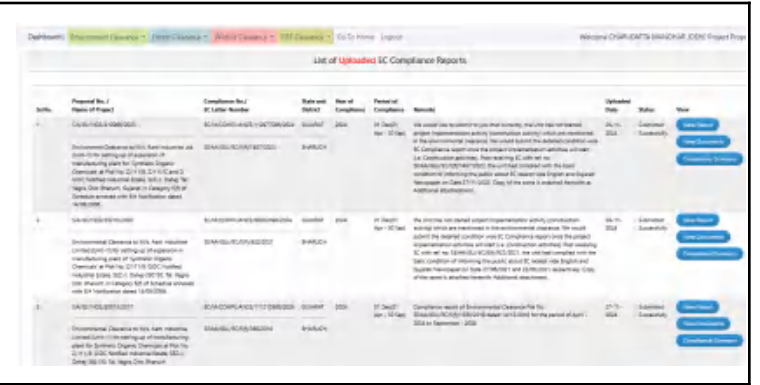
Dashboard | Environment Clearance | Forest Clearance | Wildlife Clearance | CRZ Clearance | Go To Home | Logout

Welcome CHARUDATTA BHASKAR JOSHI Project Prop

List of Uploaded EC Compliance Reports

| Sr.No. | Proposal No. / Name of Project | Compliance No. / EC Letter Number | State and District | Year of Compliance | Period of Compliance | Remarks | Uploaded Date | Status | View |
|---|---|---|---|---|---|---|---|---|---|
| 1 | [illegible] Environmental Clearance to M/s. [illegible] Industries Ltd. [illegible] | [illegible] | GUJARAT BHARUCH | 2024 | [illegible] | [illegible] | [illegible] | Submitted Successfully | View Report View Documents Compliance Summary |
| 2 | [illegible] Environmental Clearance to M/s. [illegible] Industries Limited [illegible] | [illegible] | GUJARAT BHARUCH | 2024 | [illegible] | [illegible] | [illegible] | Submitted Successfully | View Report View Documents Compliance Summary |
| 3 | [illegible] Environmental Clearance to M/s. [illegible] Industries Limited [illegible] | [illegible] | GUJARAT BHARUCH | 2024 | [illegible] | Compliance report of Environmental Clearance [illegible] | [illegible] | Submitted Successfully | View Report View Documents Compliance Summary |